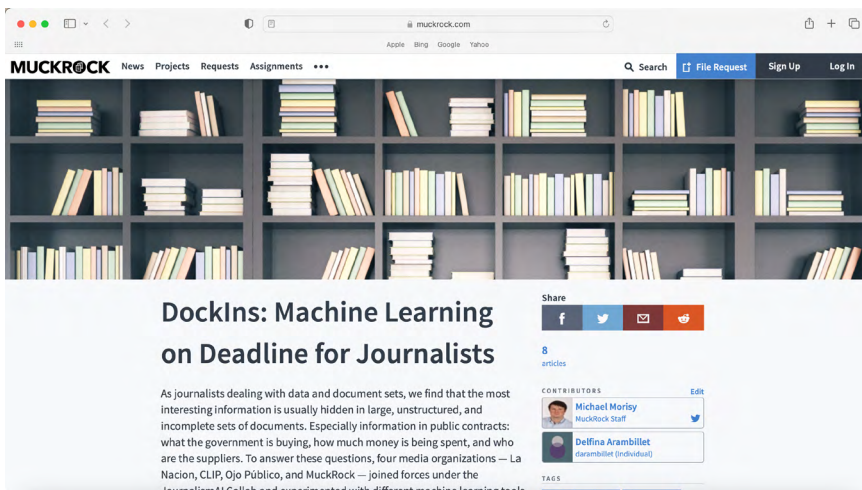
muckrock.com

Apple Bing Google Yahoo

MUCKROCK News Projects Requests Assignments •••

Search File Request Sign Up Log In

DockIns: Machine Learning on Deadline for Journalists

As journalists dealing with data and document sets, we find that the most interesting information is usually hidden in large, unstructured, and incomplete sets of documents. Especially information in public contracts: what the government is buying, how much money is being spent, and who are the suppliers. To answer these questions, four media organizations — La Nacion, CLIP, Ojo Público, and MuckRock — joined forces under the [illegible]

Share

8
articles

CONTRIBUTORS Edit

Michael Morisy
MuckRock Staff

Delfina Arambillet
darambillet (Individual)

TAGS